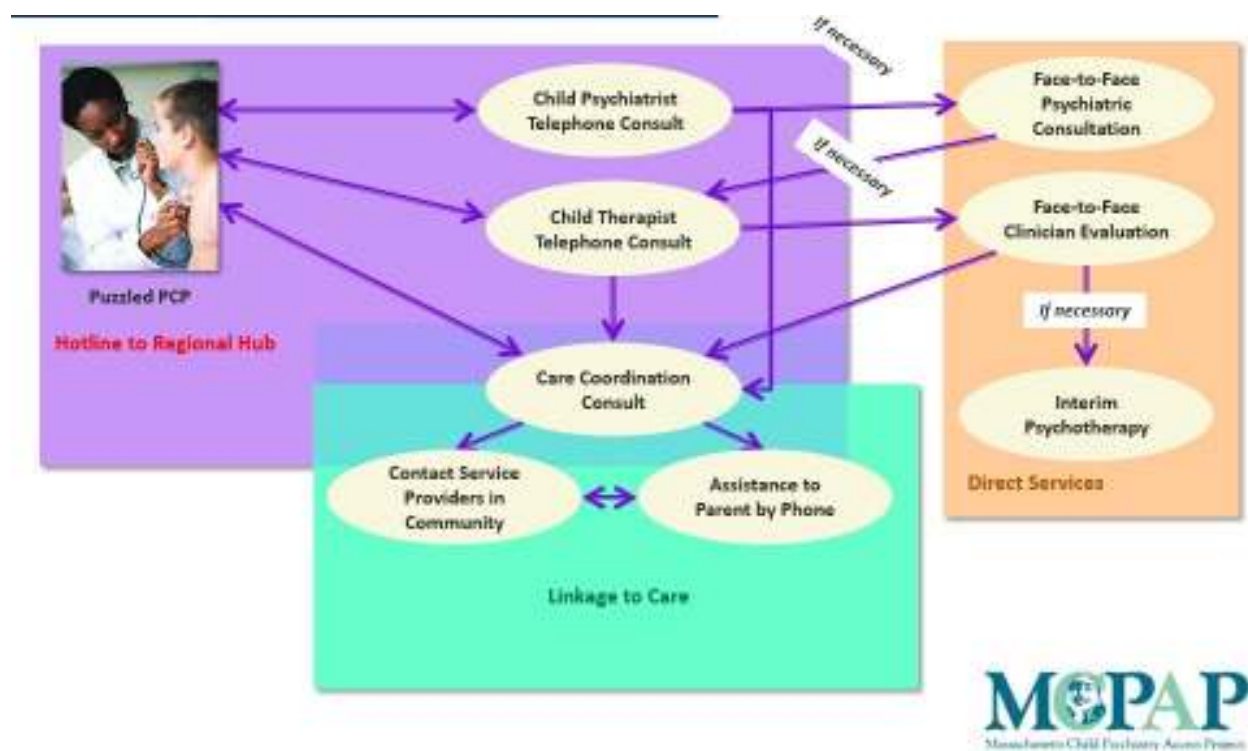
If necessary

Child Psychiatrist Telephone Consult

Face-to-Face Psychiatric Consultation

If necessary

Child Therapist Telephone Consult

Face-to-Face Clinician Evaluation

Puzzled PCP

Hotline to Regional Hub

If necessary

Care Coordination Consult

Interim Psychotherapy

Contact Service Providers in Community

Assistance to Parent by Phone

Direct Services

Linkage to Care

MCPAP

Massachusetts Child Psychiatry Access Project